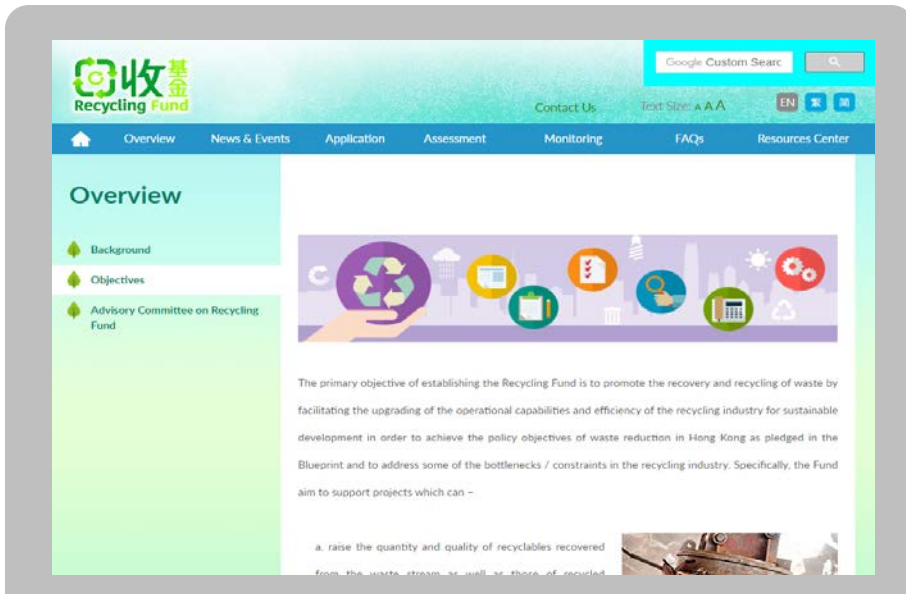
收基金
Recycling Fund

Google Custom Searc

Contact Us
Text Size: A A A
EN 繁 简

Overview
News & Events
Application
Assessment
Monitoring
FAQs
Resources Center

Overview

Background
Objectives
Advisory Committee on Recycling Fund

The primary objective of establishing the Recycling Fund is to promote the recovery and recycling of waste by facilitating the upgrading of the operational capabilities and efficiency of the recycling industry for sustainable development in order to achieve the policy objectives of waste reduction in Hong Kong as pledged in the Blueprint and to address some of the bottlenecks / constraints in the recycling industry. Specifically, the Fund aim to support projects which can –

a. raise the quantity and quality of recyclables recovered from the waste stream as well as those of recycled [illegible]